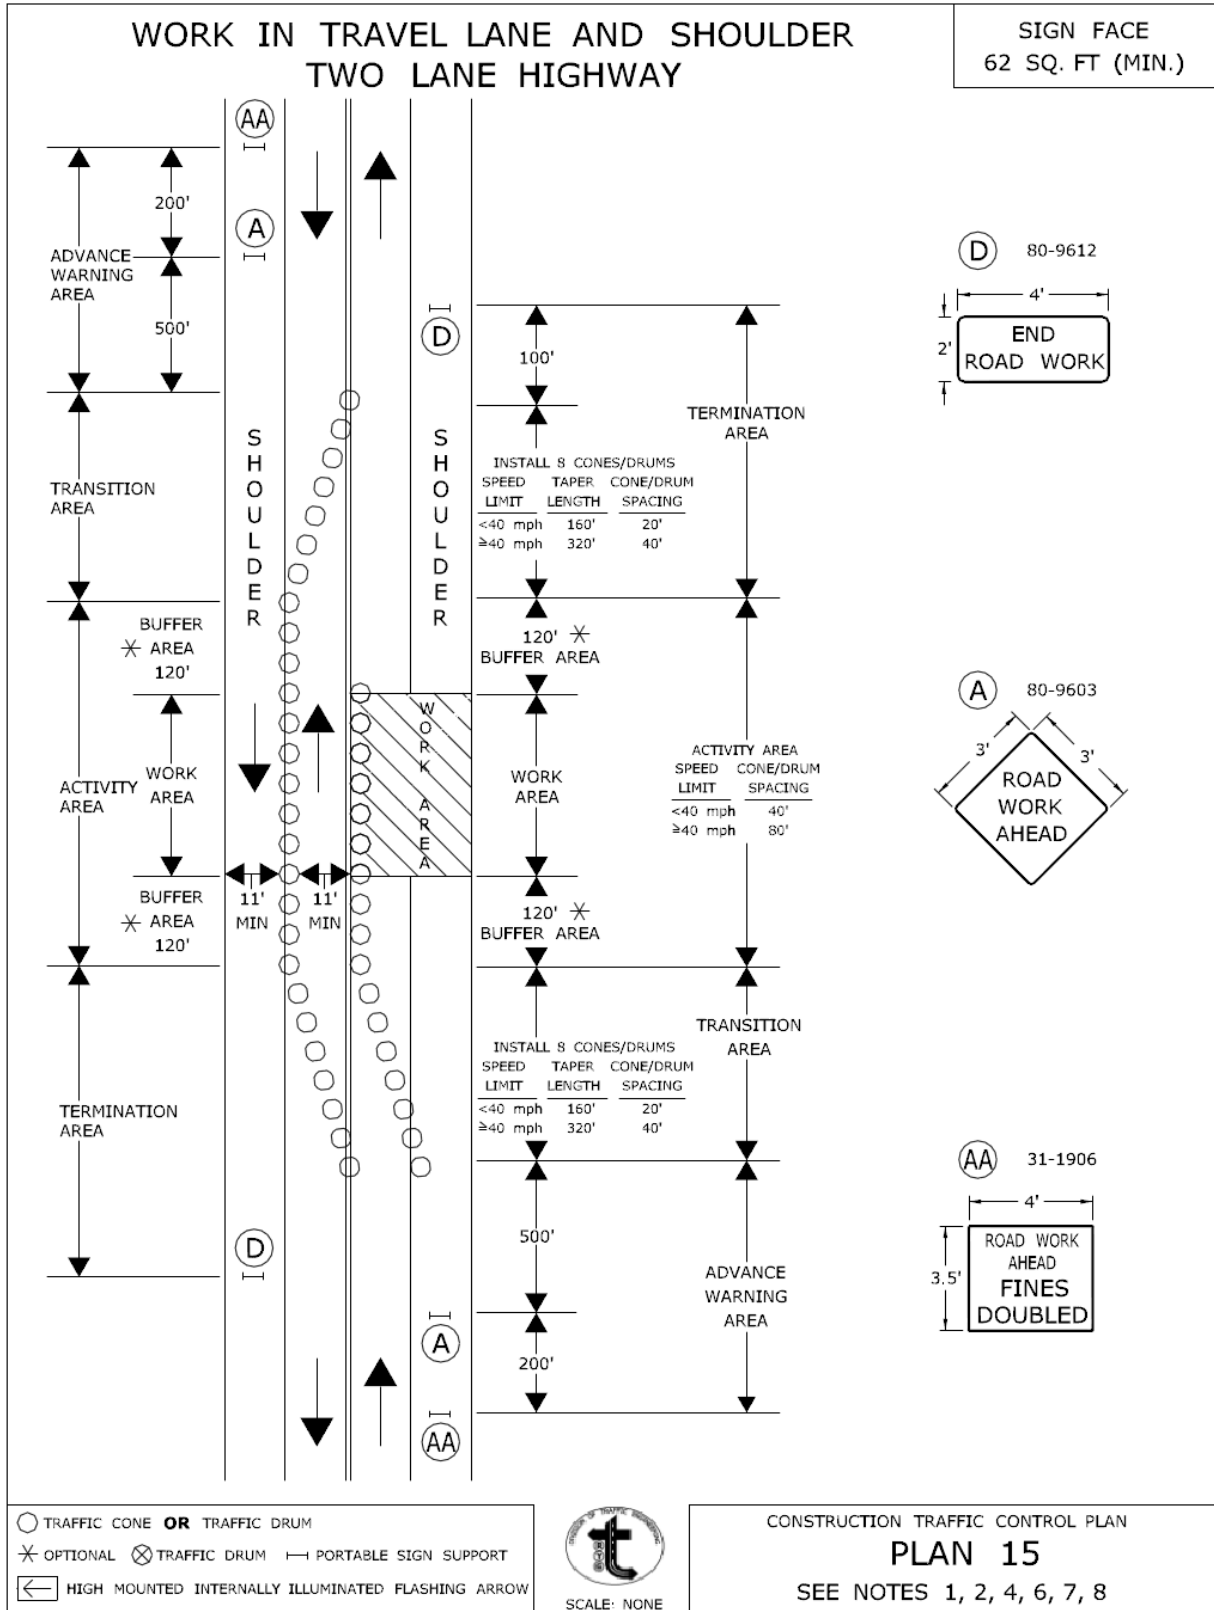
WORK IN TRAVEL LANE AND SHOULDER
TWO LANE HIGHWAY

SIGN FACE
62 SQ. FT (MIN.)

AA

A

200'

ADVANCE WARNING AREA

500'

TRANSITION AREA

BUFFER ✳ AREA 120'

ACTIVITY AREA

WORK AREA

BUFFER ✳ AREA 120'

TERMINATION AREA

D

SHOULDER

SHOULDER

11' MIN

11' MIN

WORK AREA

D

100'

TERMINATION AREA

INSTALL 8 CONES/DRUMS

| SPEED LIMIT | TAPER LENGTH | CONE/DRUM SPACING |
|---|---|---|
| <40 mph | 160' | 20' |
| ≥40 mph | 320' | 40' |

120' ✳
BUFFER AREA

WORK AREA

ACTIVITY AREA

| SPEED LIMIT | CONE/DRUM SPACING |
|---|---|
| <40 mph | 40' |
| ≥40 mph | 80' |

120' ✳
BUFFER AREA

TRANSITION AREA

INSTALL 8 CONES/DRUMS

| SPEED LIMIT | TAPER LENGTH | CONE/DRUM SPACING |
|---|---|---|
| <40 mph | 160' | 20' |
| ≥40 mph | 320' | 40' |

500'

ADVANCE WARNING AREA

A

200'

AA

D 80-9612
4'
2'
END ROAD WORK

A 80-9603
3' 3'
ROAD WORK AHEAD

AA 31-1906
4'
3.5'
ROAD WORK AHEAD FINES DOUBLED

○ TRAFFIC CONE OR TRAFFIC DRUM
✳ OPTIONAL ⊗ TRAFFIC DRUM ⊢⊣ PORTABLE SIGN SUPPORT
HIGH MOUNTED INTERNALLY ILLUMINATED FLASHING ARROW

SCALE: NONE

CONSTRUCTION TRAFFIC CONTROL PLAN
PLAN 15
SEE NOTES 1, 2, 4, 6, 7, 8